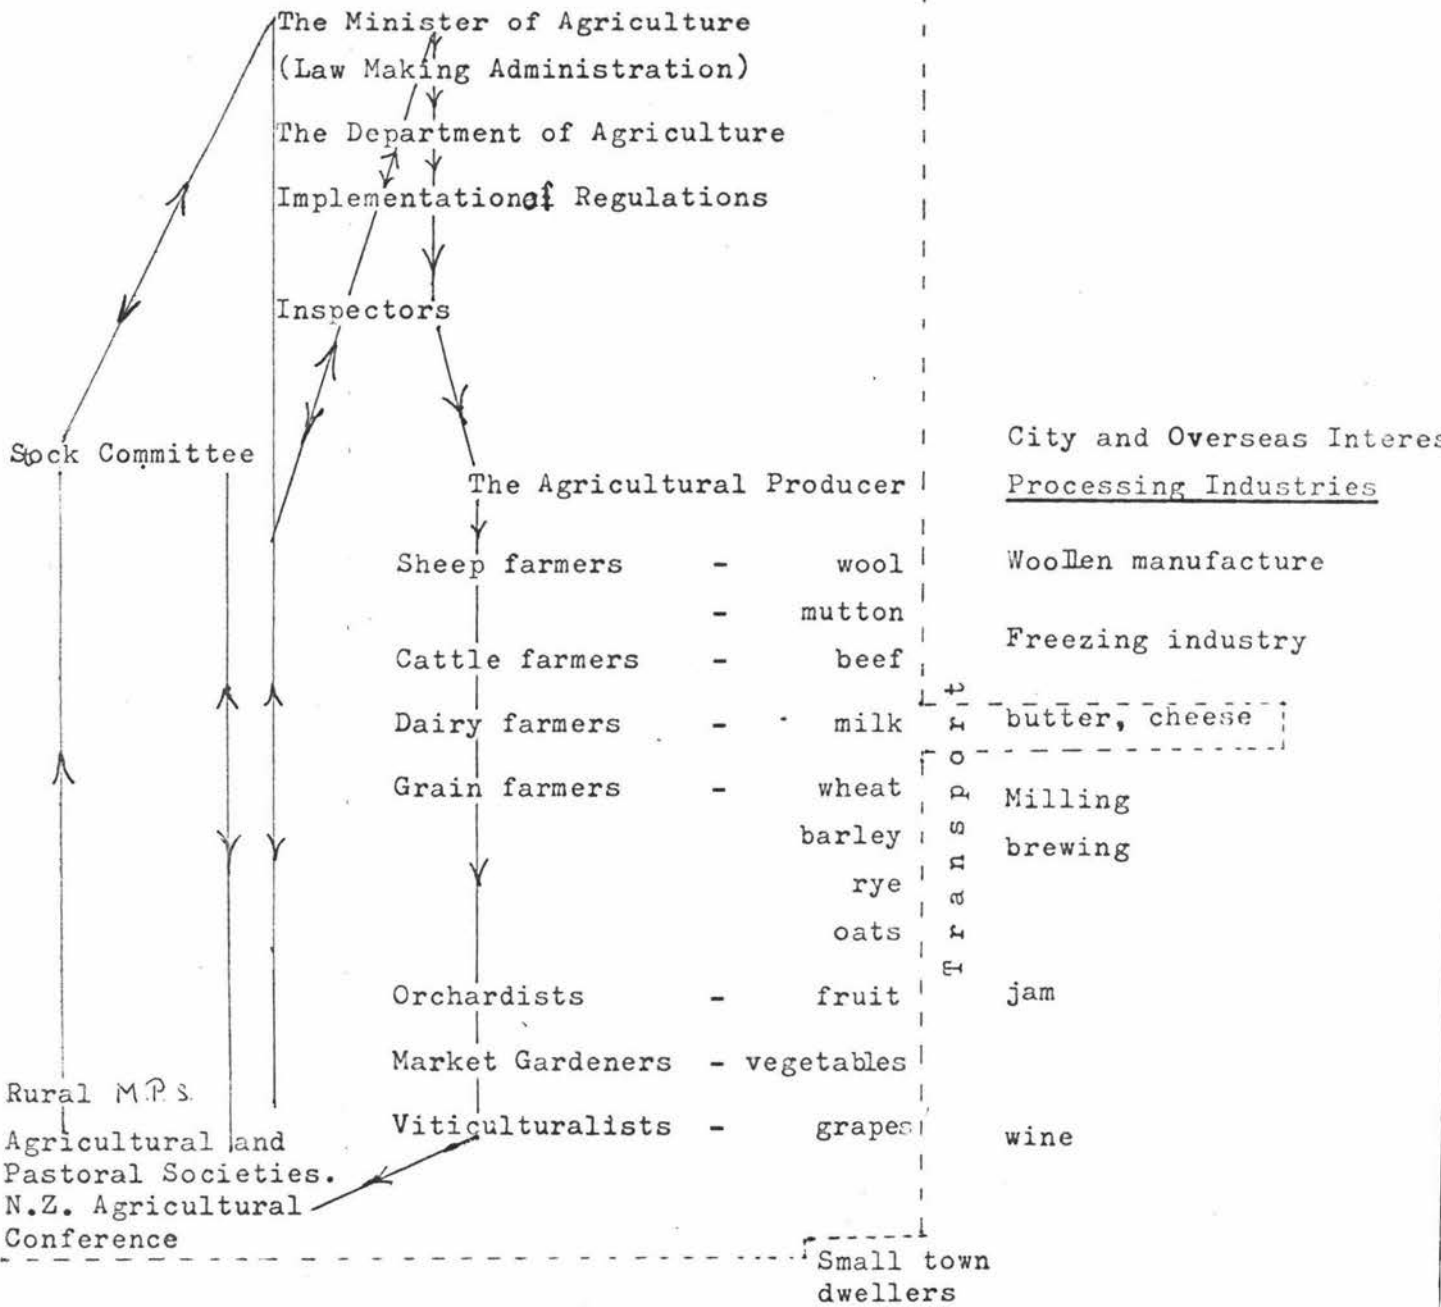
The Minister of Agriculture
(Law Making Administration)
The Department of Agriculture
Implementationof Regulations
Inspectors

Stock Committee

The Agricultural Producer

| | | |
|---|---|---|
| Sheep farmers | - | wool |
| | - | mutton |
| Cattle farmers | - | beef |
| Dairy farmers | - | milk |
| Grain farmers | - | wheat |
| | | barley |
| | | rye |
| | | oats |
| Orchardists | - | fruit |
| Market Gardeners | - | vegetables |
| Viticulturalists | - | grapes |

Transport

City and Overseas Interes
Processing Industries
Woollen manufacture
Freezing industry
butter, cheese
Milling
brewing
jam
wine

Rural M.P.s.
Agricultural and Pastoral Societies.
N.Z. Agricultural Conference

Small town dwellers